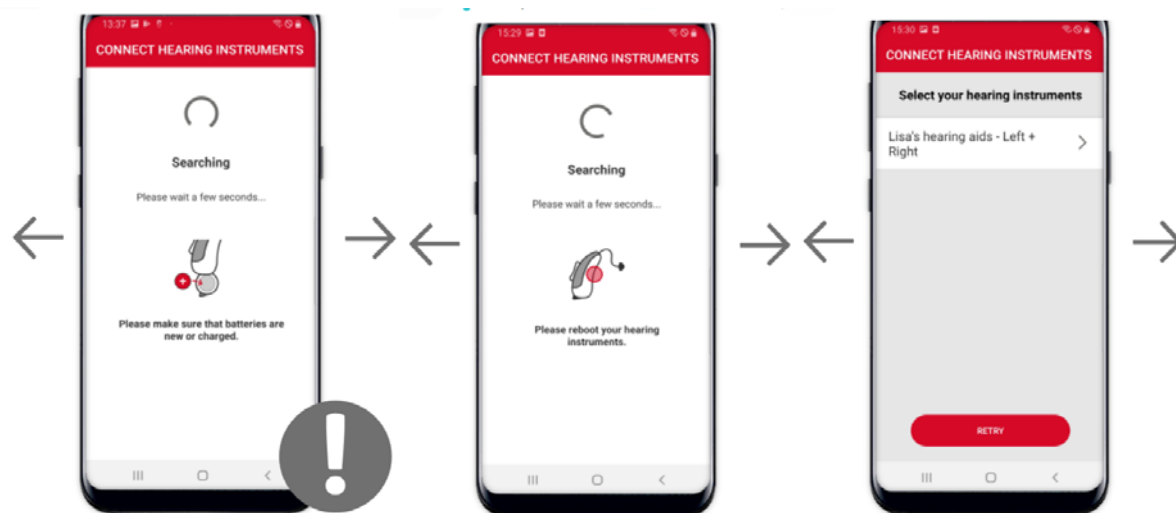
13:37

CONNECT HEARING INSTRUMENTS

Searching

Please wait a few seconds...

Please make sure that batteries are new or charged.

15:29

CONNECT HEARING INSTRUMENTS

Searching

Please wait a few seconds...

Please reboot your hearing instruments.

15:30

CONNECT HEARING INSTRUMENTS

Select your hearing instruments

Lisa's hearing aids - Left + Right

RETRY